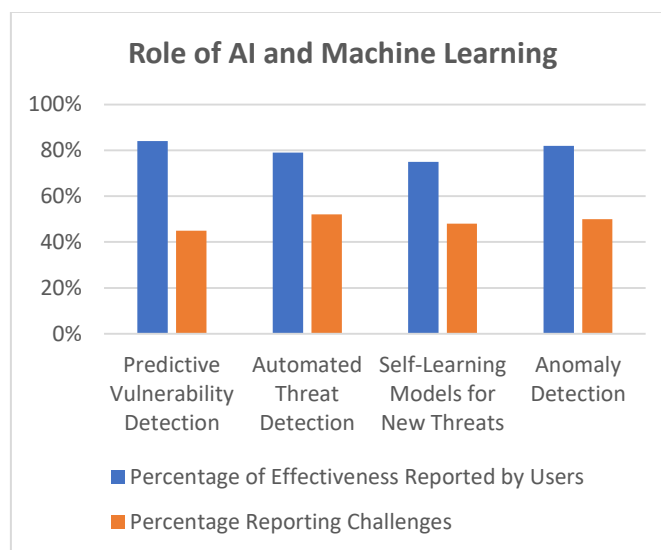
Role of AI and Machine Learning

100%
80%
60%
40%
20%
0%

Predictive Vulnerability Detection
Automated Threat Detection
Self-Learning Models for New Threats
Anomaly Detection

Percentage of Effectiveness Reported by Users
Percentage Reporting Challenges